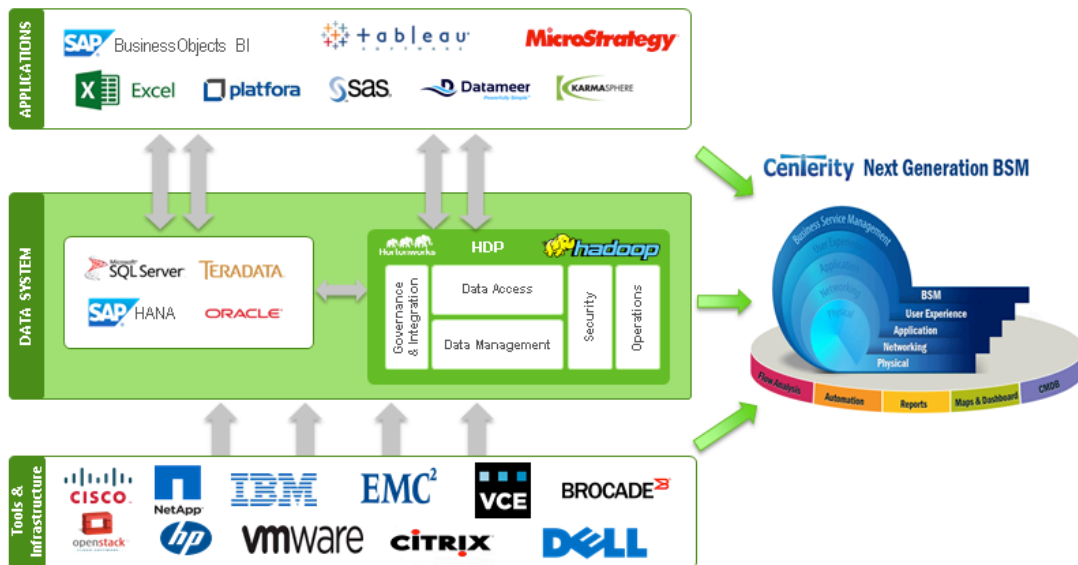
APPLICATIONS

SAP BusinessObjects BI
tableau software
MicroStrategy
Excel
platfora
sas
Datameer Powerfully Simple
KARMASPHERE

Centerity Next Generation BSM

DATA SYSTEM

Microsoft SQL Server
TERADATA
SAP HANA
ORACLE

Hortonworks
HDP
hadoop
Governance & Integration
Data Access
Data Management
Security
Operations

Business Service Management
User Experience
Application
Networking
Physical
BSM
User Experience
Application
Networking
Physical
Flow Analysis
Automation
Reports
Maps & Dashboard
CMDB

Tools & Infrastructure

CISCO
NetApp
IBM
EMC$^2$
VCE
BROCADE
openstack CLOUD SOFTWARE
hp
vmware
CITRIX
DELL